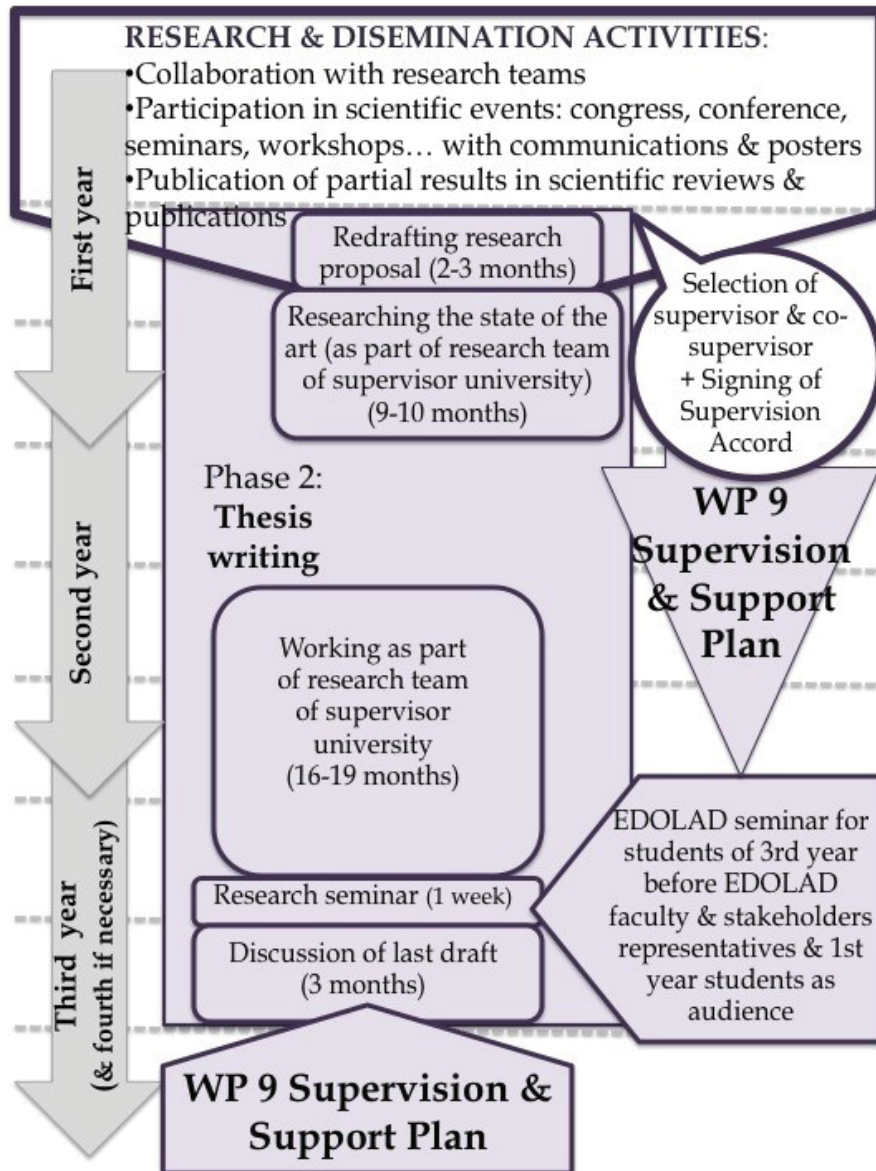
RESEARCH & DISEMINATION ACTIVITIES:
•Collaboration with research teams
•Participation in scientific events: congress, conference, seminars, workshops… with communications & posters
•Publication of partial results in scientific reviews & publications

First year

Second year

Third year (& fourth if necessary)

Redrafting research proposal (2-3 months)

Researching the state of the art (as part of research team of supervisor university) (9-10 months)

Selection of supervisor & co-supervisor + Signing of Supervision Accord

Phase 2: Thesis writing

WP 9 Supervision & Support Plan

Working as part of research team of supervisor university (16-19 months)

Research seminar (1 week)

Discussion of last draft (3 months)

EDOLAD seminar for students of 3rd year before EDOLAD faculty & stakeholders representatives & 1st year students as audience

WP 9 Supervision & Support Plan